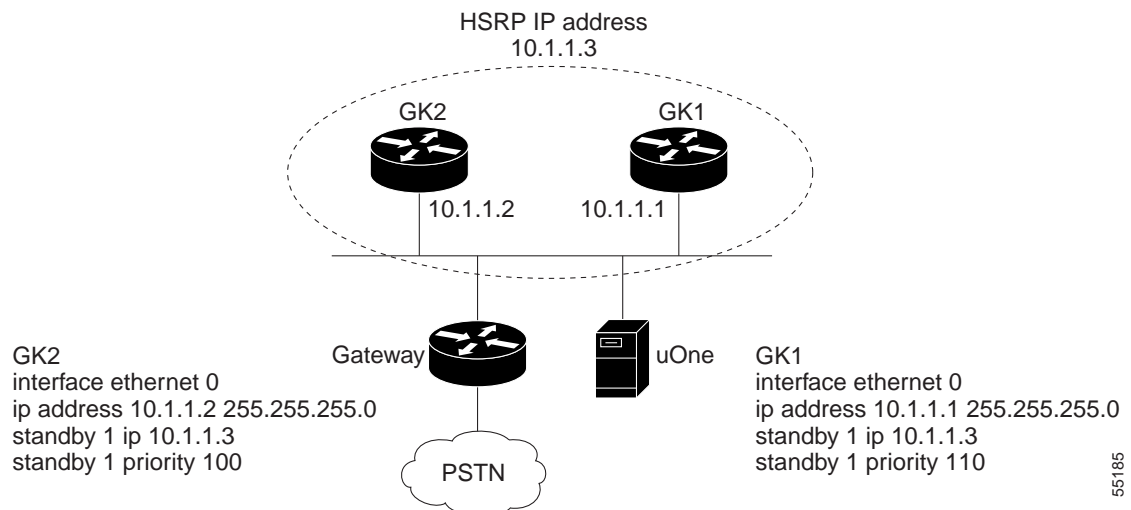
HSRP IP address
10.1.1.3

GK2

GK1

10.1.1.2

10.1.1.1

Gateway

uOne

PSTN

GK2
interface ethernet 0
ip address 10.1.1.2 255.255.255.0
standby 1 ip 10.1.1.3
standby 1 priority 100

GK1
interface ethernet 0
ip address 10.1.1.1 255.255.255.0
standby 1 ip 10.1.1.3
standby 1 priority 110

55185